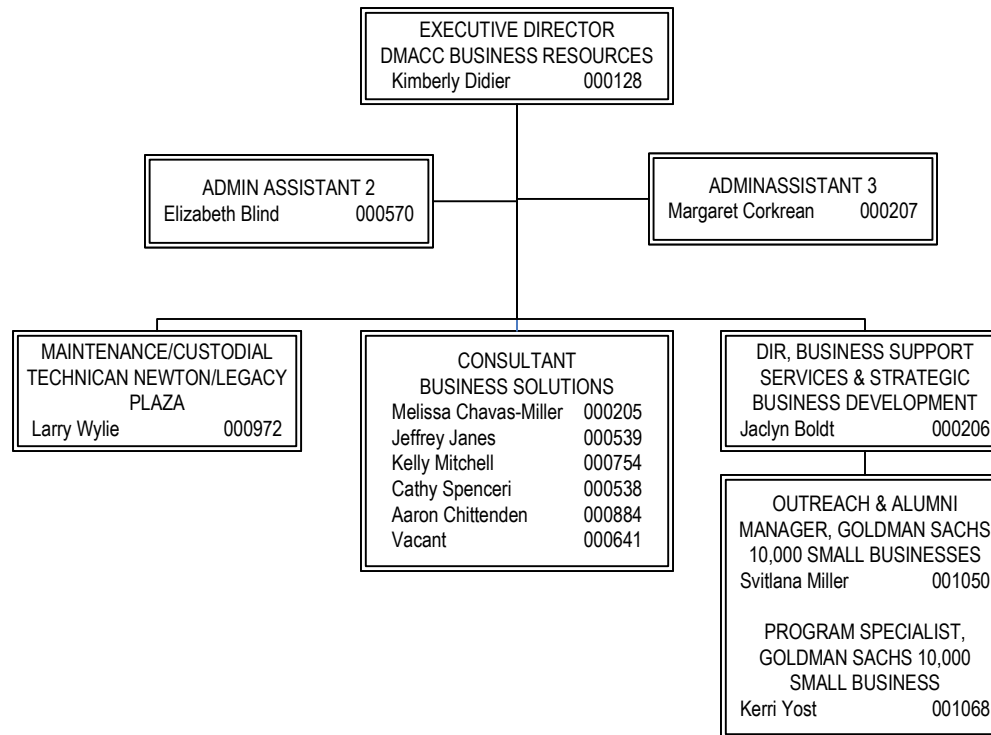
EXECUTIVE DIRECTOR
DMACC BUSINESS RESOURCES
Kimberly Didier 000128

ADMIN ASSISTANT 2
Elizabeth Blind 000570

ADMINASSISTANT 3
Margaret Corkrean 000207

MAINTENANCE/CUSTODIAL TECHNICAN NEWTON/LEGACY PLAZA
Larry Wylie 000972

CONSULTANT
BUSINESS SOLUTIONS
Melissa Chavas-Miller 000205
Jeffrey Janes 000539
Kelly Mitchell 000754
Cathy Spenceri 000538
Aaron Chittenden 000884
Vacant 000641

DIR, BUSINESS SUPPORT SERVICES & STRATEGIC BUSINESS DEVELOPMENT
Jaclyn Boldt 000206

OUTREACH & ALUMNI MANAGER, GOLDMAN SACHS 10,000 SMALL BUSINESSES
Svitlana Miller 001050

PROGRAM SPECIALIST, GOLDMAN SACHS 10,000 SMALL BUSINESS
Kerri Yost 001068